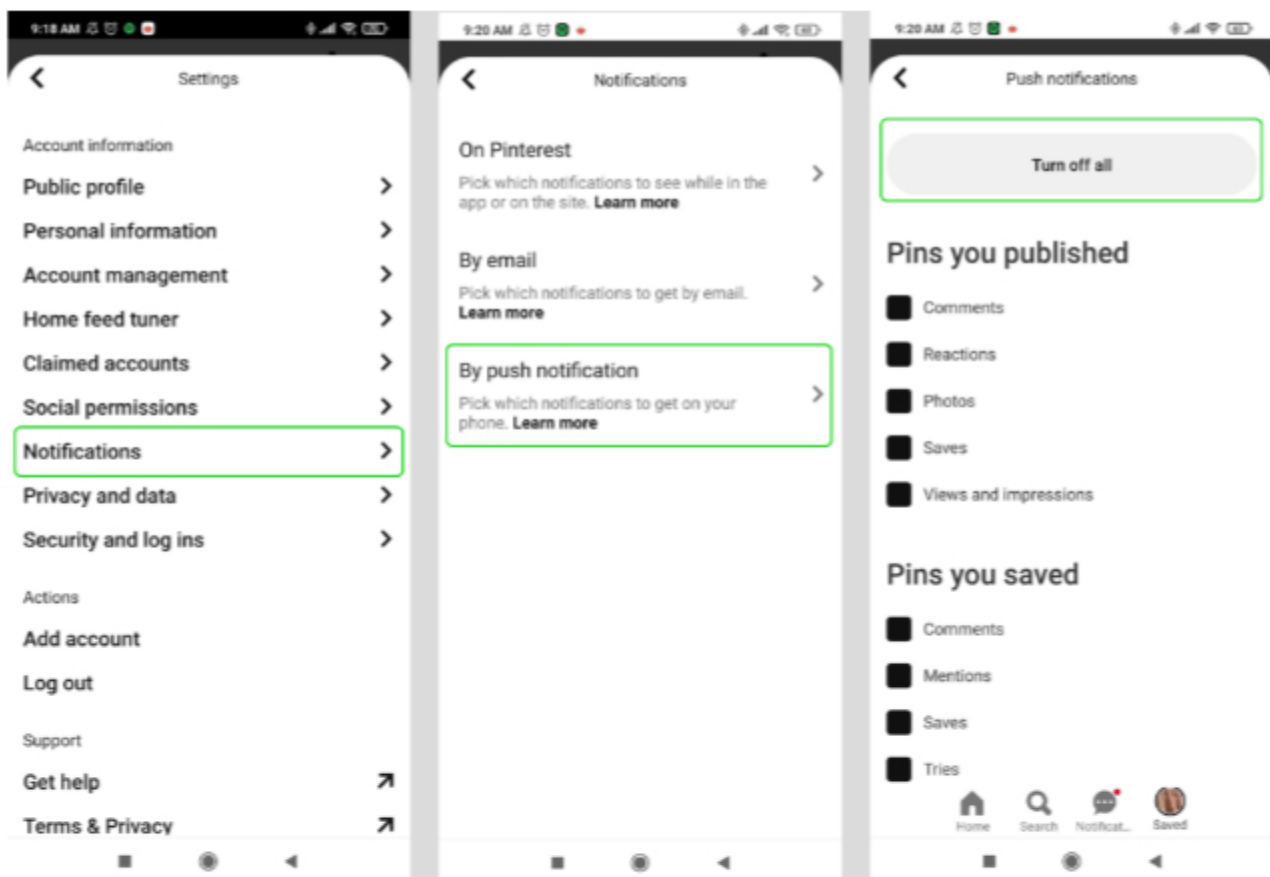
9:18 AM

Settings

Account information

Public profile

Personal information

Account management

Home feed tuner

Claimed accounts

Social permissions

Notifications

Privacy and data

Security and log ins

Actions

Add account

Log out

Support

Get help

Terms & Privacy

9:20 AM

Notifications

On Pinterest

Pick which notifications to see while in the app or on the site. Learn more

By email

Pick which notifications to get by email. Learn more

By push notification

Pick which notifications to get on your phone. Learn more

9:20 AM

Push notifications

Turn off all

Pins you published

Comments

Reactions

Photos

Saves

Views and impressions

Pins you saved

Comments

Mentions

Saves

Tries

Home Search Notificat... Saved